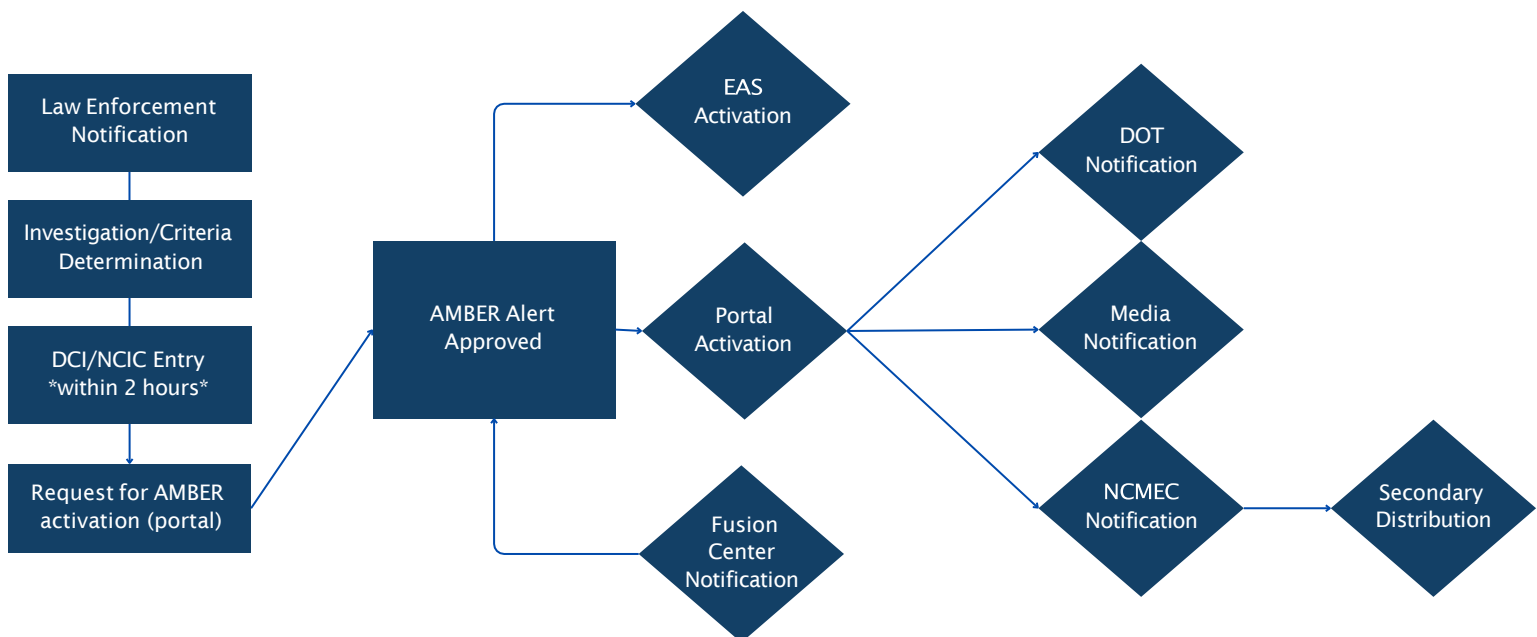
Law Enforcement Notification

Investigation/Criteria Determination

DCI/NCIC Entry *within 2 hours*

Request for AMBER activation (portal)

AMBER Alert Approved

EAS Activation

Portal Activation

Fusion Center Notification

DOT Notification

Media Notification

NCMEC Notification

Secondary Distribution